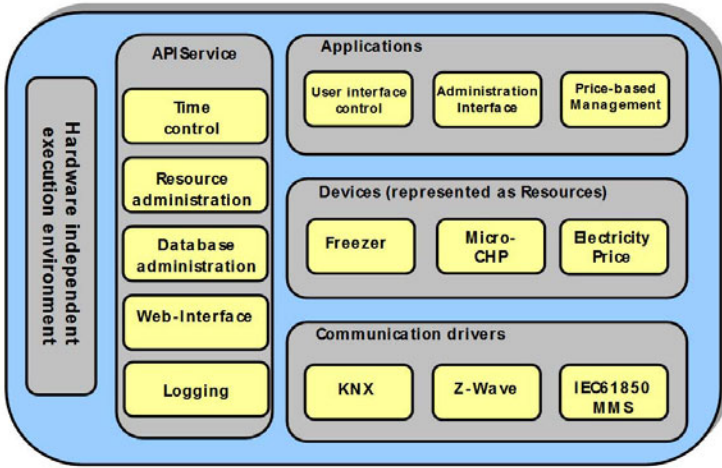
Hardware independent execution environment

APIService

Time control

Resource administration

Database administration

Web-Interface

Logging

Applications

User interface control

Administration Interface

Price-based Management

Devices (represented as Resources)

Freezer

Micro-CHP

Electricity Price

Communication drivers

KNX

Z-Wave

IEC61850 MMS